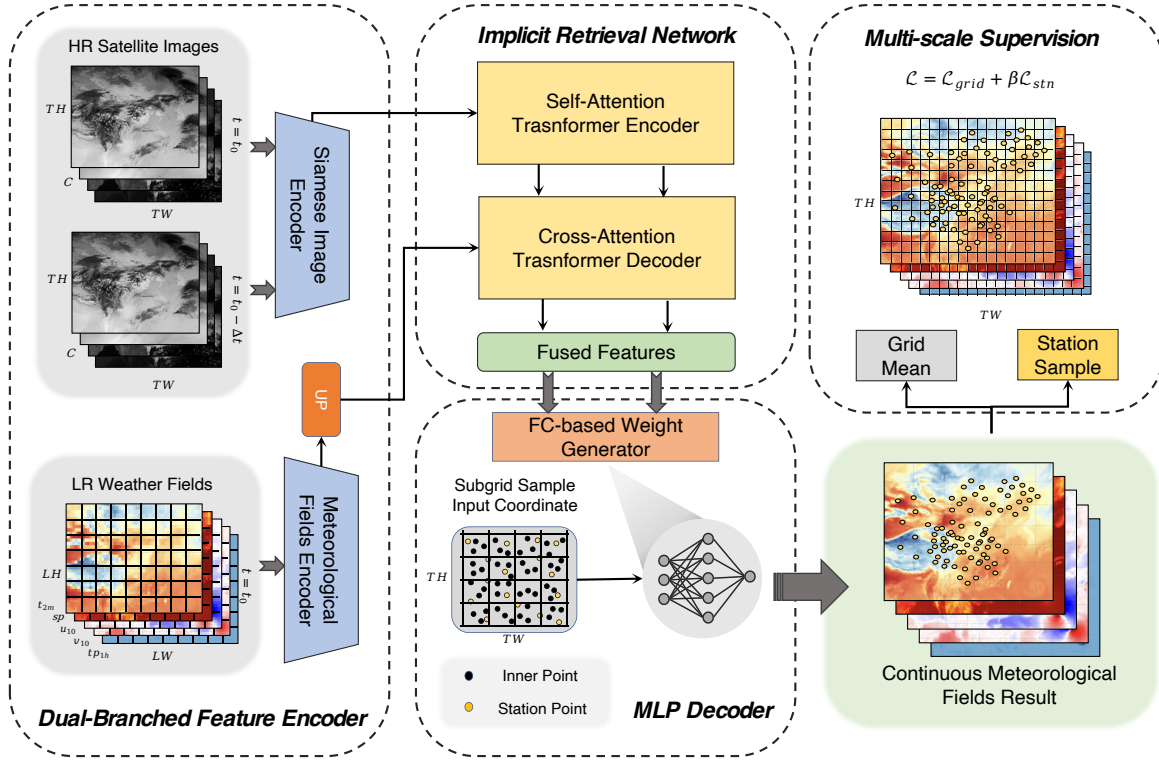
HR Satellite Images

$TH$

$C$

$TW$

$t = t_0$

$TH$

$C$

$TW$

$t = t_0 - \Delta t$

Siamese Image Encoder

UP

LR Weather Fields

$LH$

$t_{2m}$

$sp$

$u_{10}$

$v_{10}$

$tp_{1h}$

$LW$

$t = t_0$

Meteorological Fields Encoder

Dual-Branched Feature Encoder

Implicit Retrieval Network

Self-Attention Trasnformer Encoder

Cross-Attention Trasnformer Decoder

Fused Features

FC-based Weight Generator

Subgrid Sample Input Coordinate

$TH$

$TW$

Inner Point

Station Point

MLP Decoder

Multi-scale Supervision

$\mathcal{L} = \mathcal{L}_{grid} + \beta\mathcal{L}_{stn}$

$TH$

$TW$

Grid Mean

Station Sample

Continuous Meteorological Fields Result